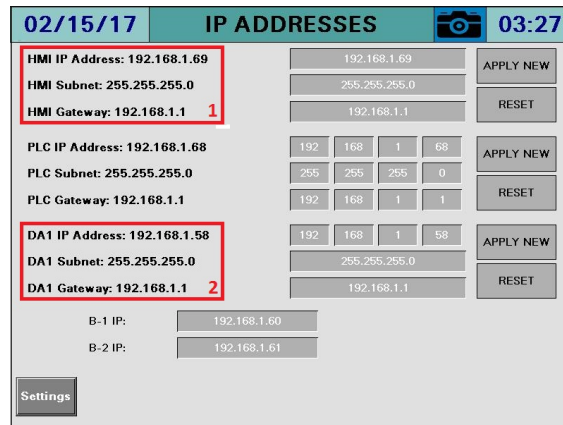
02/15/17 IP ADDRESSES 03:27

HMI IP Address: 192.168.1.69
HMI Subnet: 255.255.255.0
HMI Gateway: 192.168.1.1
1

192.168.1.69
255.255.255.0
192.168.1.1

APPLY NEW
RESET

PLC IP Address: 192.168.1.68
PLC Subnet: 255.255.255.0
PLC Gateway: 192.168.1.1

| 192 | 168 | 1 | 68 |
|---|---|---|---|
| 255 | 255 | 255 | 0 |
| 192 | 168 | 1 | 1 |

APPLY NEW
RESET

DA1 IP Address: 192.168.1.58
DA1 Subnet: 255.255.255.0
DA1 Gateway: 192.168.1.1
2

| 192 | 168 | 1 | 58 |
|---|---|---|---|

255.255.255.0
192.168.1.1

APPLY NEW
RESET

B-1 IP: 192.168.1.60
B-2 IP: 192.168.1.61

Settings